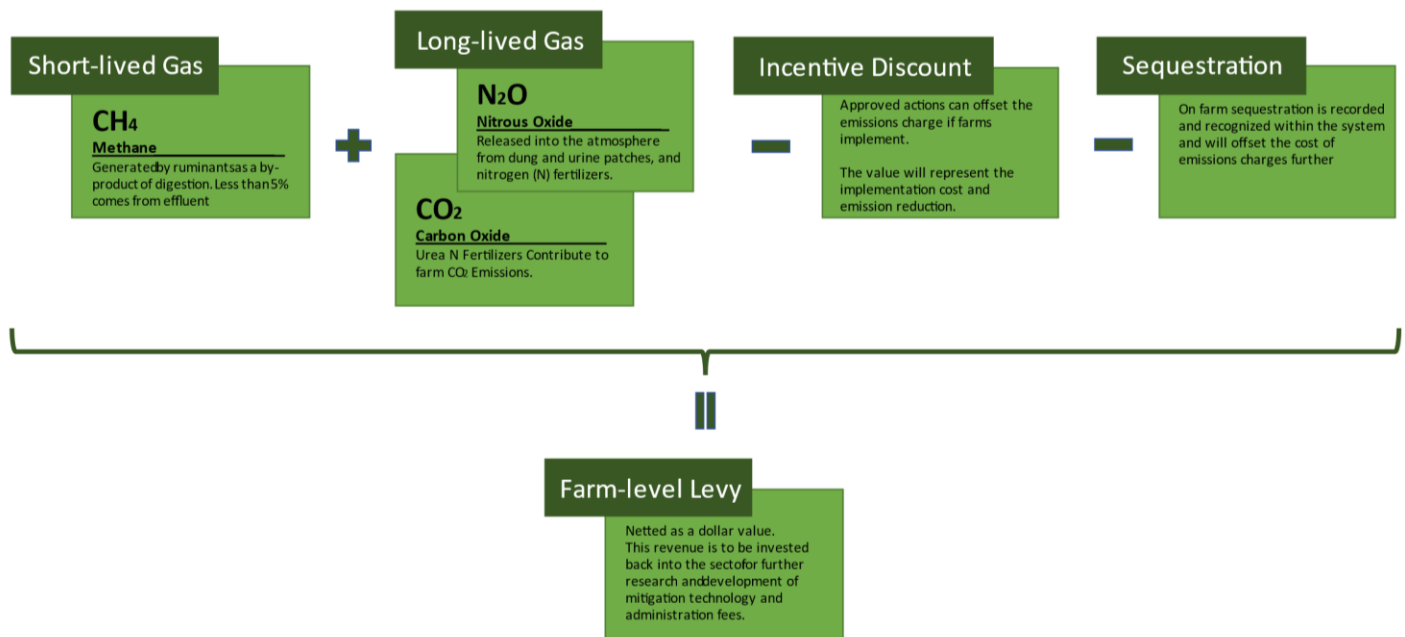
Short-lived Gas

$CH_4$

Methane

Generatedby ruminantsas a by-product of digestion. Less than 5% comes from effluent

+

Long-lived Gas

$N_2O$

Nitrous Oxide

Released into the atmosphere from dung and urine patches, and nitrogen (N) fertilizers.

$CO_2$

Carbon Oxide

Urea N Fertilizers Contribute to farm $CO_2$ Emissions.

−

Incentive Discount

Approved actions can offset the emissions charge if farms implement.

The value will represent the implementation cost and emission reduction.

−

Sequestration

On farm sequestration is recorded and recognized within the system and will offset the cost of emissions charges further

=

Farm-level Levy

Netted as a dollar value. This revenue is to be invested back into the sectofor further research anddevelopment of mitigation technology and administration fees.